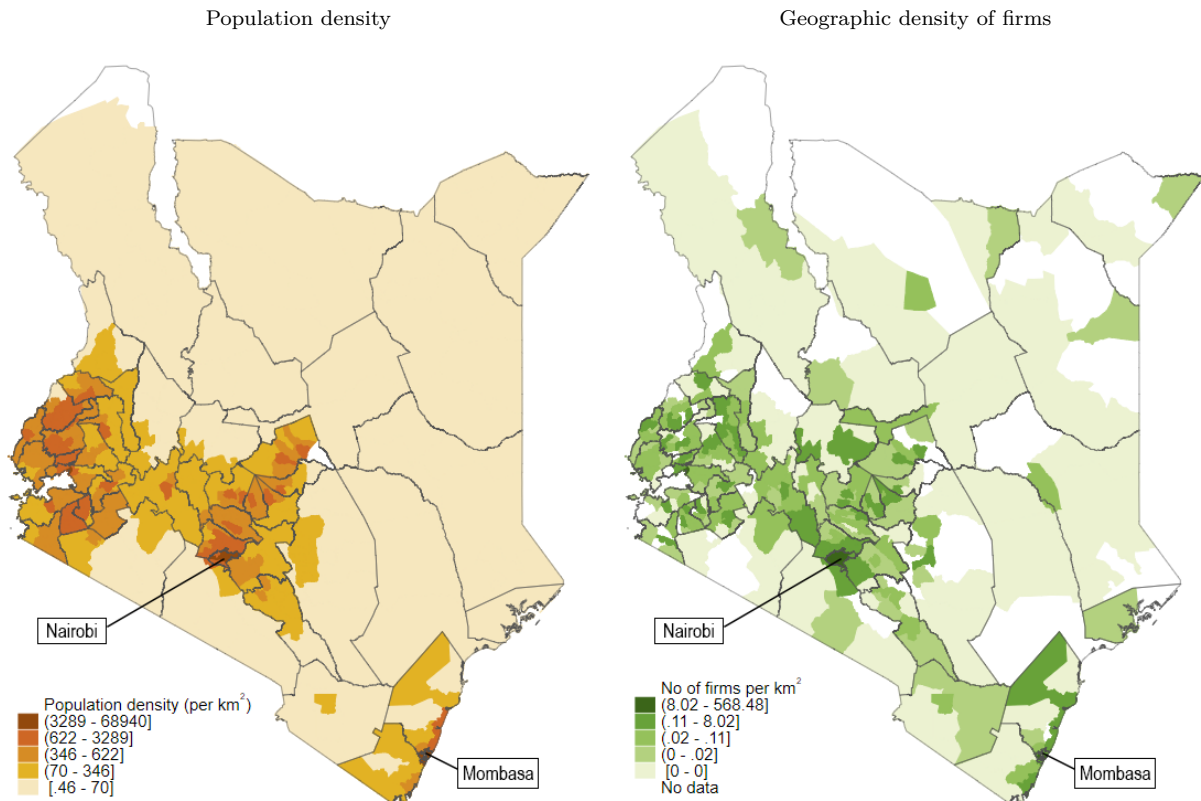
Population density

Geographic density of firms

Nairobi

Mombasa

Population density (per km$^2$)
(3289 - 68940]
(622 - 3289]
(346 - 622]
(70 - 346]
[.46 - 70]

Nairobi

Mombasa

No of firms per km$^2$
(8.02 - 568.48]
(.11 - 8.02]
(.02 - .11]
(0 - .02]
[0 - 0]
No data